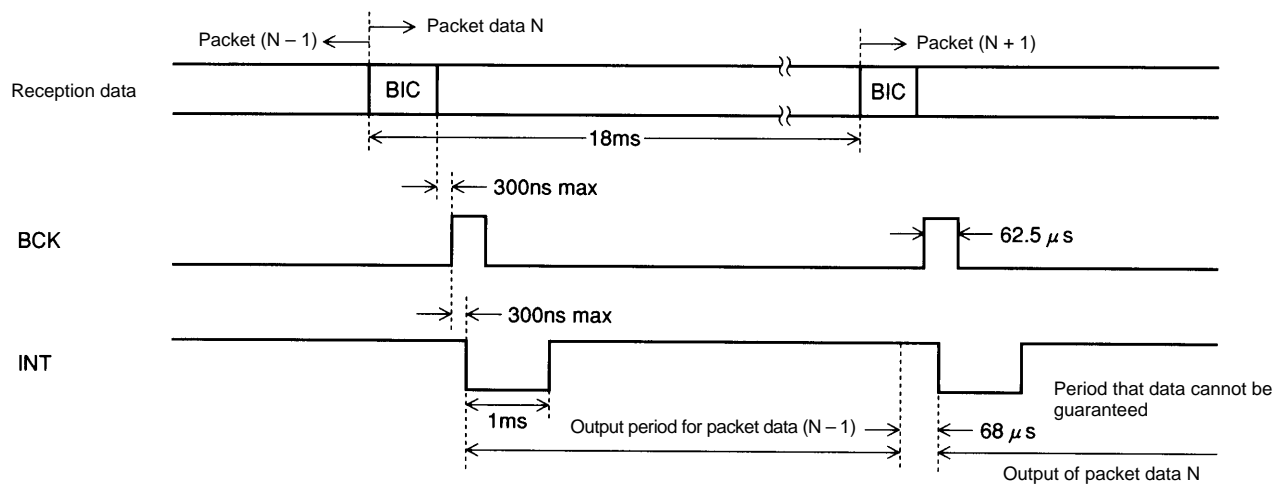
Packet (N – 1)
Packet data N
Packet (N + 1)

Reception data
BIC
BIC
18ms

300ns max

BCK
62.5 $\mu$s

300ns max

INT
1ms
Output period for packet data (N – 1)
Period that data cannot be guaranteed
68 $\mu$s
Output of packet data N